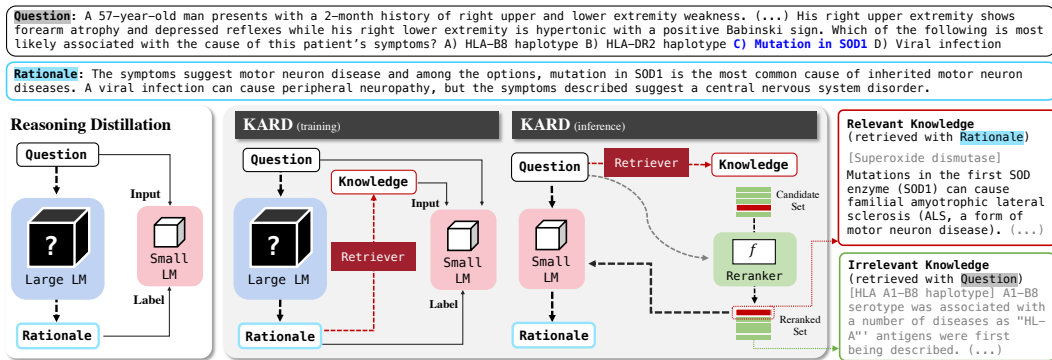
Question: A 57-year-old man presents with a 2-month history of right upper and lower extremity weakness. (...) His right upper extremity shows forearm atrophy and depressed reflexes while his right lower extremity is hypertonic with a positive Babinski sign. Which of the following is most likely associated with the cause of this patient's symptoms? A) HLA-B8 haplotype B) HLA-DR2 haplotype C) Mutation in SOD1 D) Viral infection

Rationale: The symptoms suggest motor neuron disease and among the options, mutation in SOD1 is the most common cause of inherited motor neuron diseases. A viral infection can cause peripheral neuropathy, but the symptoms described suggest a central nervous system disorder.

Reasoning Distillation

Question

Input

?

Large LM

Small LM

Label

Rationale

KARD (training)

Question

Knowledge

Input

?

Large LM

Retriever

Small LM

Label

Rationale

KARD (inference)

Question

Retriever

Knowledge

Candidate Set

Small LM

$f$

Reranker

Reranked Set

Rationale

Relevant Knowledge (retrieved with Rationale)

[Superoxide dismutase]

Mutations in the first SOD enzyme (SOD1) can cause familial amyotrophic lateral sclerosis (ALS, a form of motor neuron disease). (...)

Irrelevant Knowledge (retrieved with Question)

[HLA A1-B8 haplotype] A1-B8 serotype was associated with a number of diseases as "HL-A"' antigens were first being described. (...)